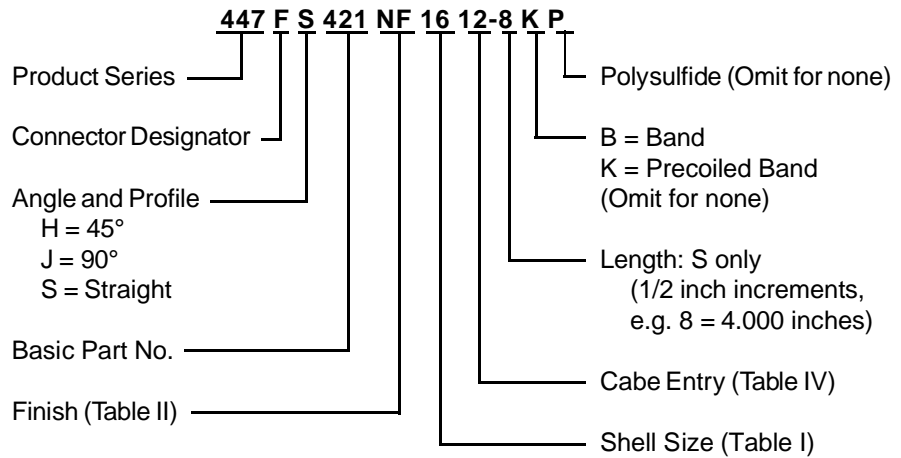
447 F S 421 NF 16 12-8 K P

Product Series

Connector Designator

Angle and Profile
H = 45°
J = 90°
S = Straight

Basic Part No.

Finish (Table II)

Polysulfide (Omit for none)

B = Band
K = Precoiled Band
(Omit for none)

Length: S only
(1/2 inch increments,
e.g. 8 = 4.000 inches)

Cabe Entry (Table IV)

Shell Size (Table I)